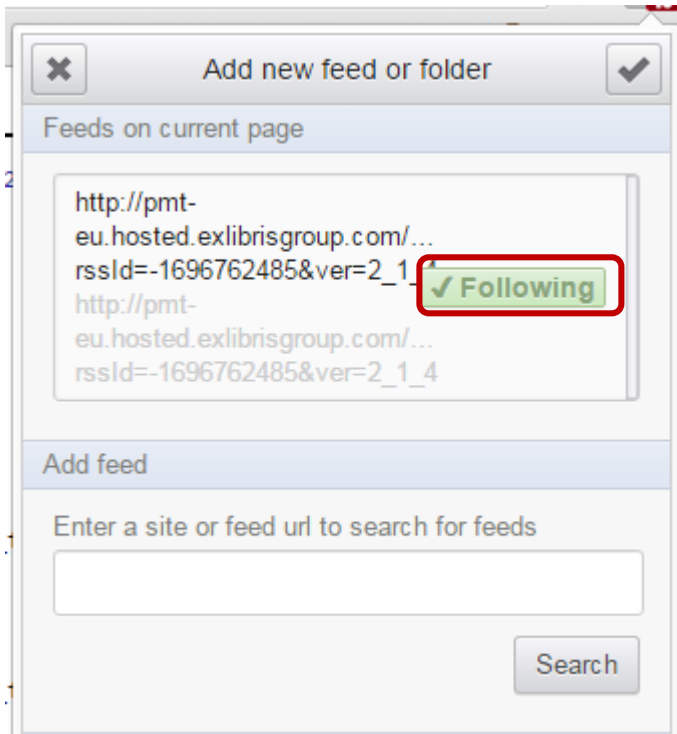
Add new feed or folder

Feeds on current page

http://pmt-eu.hosted.exlibrisgroup.com/...rssId=-1696762485&ver=2_1_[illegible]

✓ Following

http://pmt-eu.hosted.exlibrisgroup.com/...rssId=-1696762485&ver=2_1_4

Add feed

Enter a site or feed url to search for feeds

Search